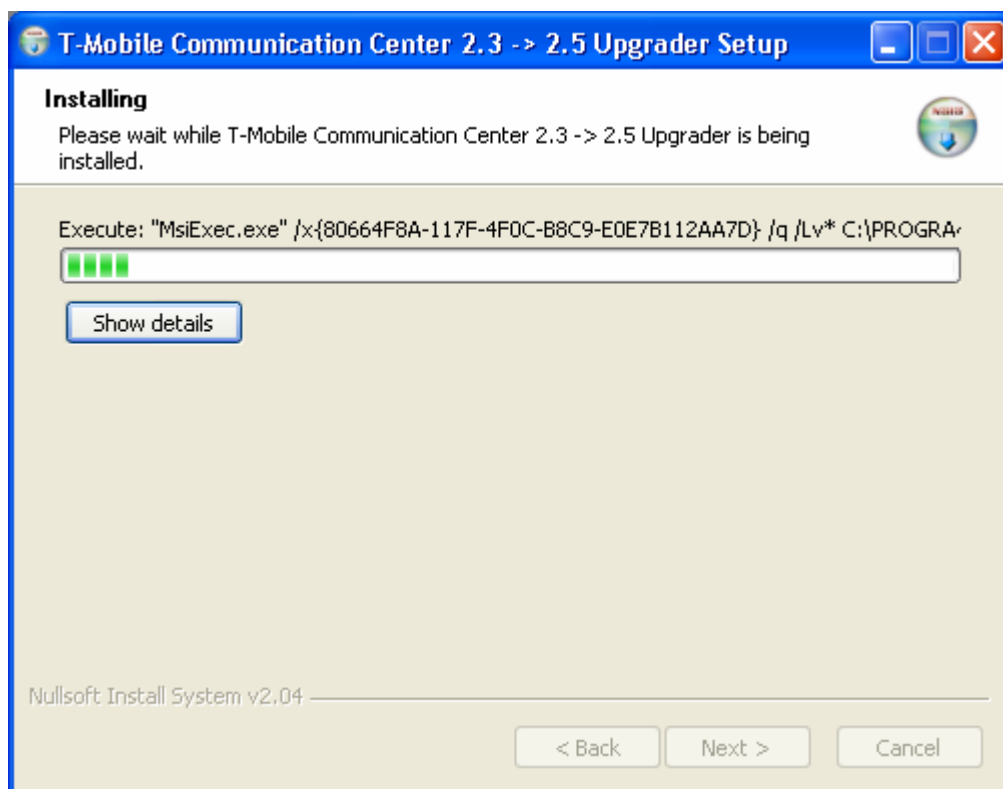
T-Mobile Communication Center 2.3 -> 2.5 Upgrader Setup

Installing

Please wait while T-Mobile Communication Center 2.3 -> 2.5 Upgrader is being installed.

Execute: "MsiExec.exe" /x{80664F8A-117F-4F0C-B8C9-E0E7B112AA7D} /q /Lv* C:\PROGRA

Show details

Nullsoft Install System v2.04

< Back

Next >

Cancel